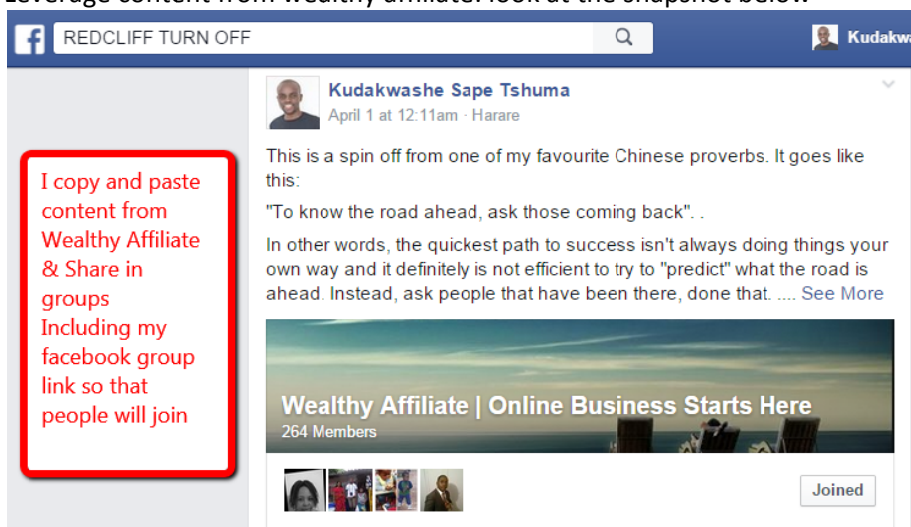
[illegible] content from Wealthy Affiliate. look at the snapshot below.

REDCLIFF TURN OFF

Kudakwa

Kudakwashe Sape Tshuma
April 1 at 12:11am · Harare

This is a spin off from one of my favourite Chinese proverbs. It goes like this:

"To know the road ahead, ask those coming back". .

In other words, the quickest path to success isn't always doing things your own way and it definitely is not efficient to try to "predict" what the road is ahead. Instead, ask people that have been there, done that. .... See More

Wealthy Affiliate | Online Business Starts Here
264 Members

Joined

I copy and paste content from Wealthy Affiliate & Share in groups Including my facebook group link so that people will join